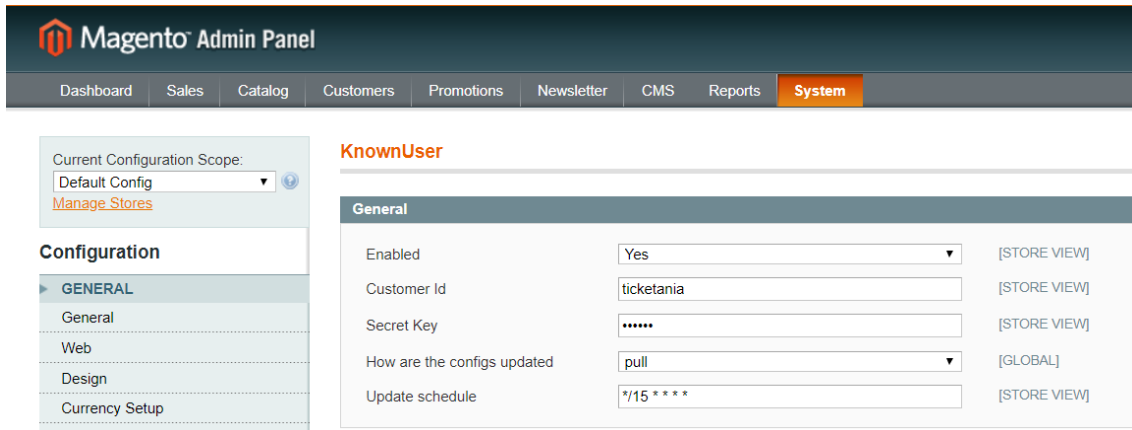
Magento™ Admin Panel

Dashboard | Sales | Catalog | Customers | Promotions | Newsletter | CMS | Reports | System

Current Configuration Scope:
Default Config
Manage Stores

Configuration

GENERAL
General
Web
Design
Currency Setup

KnownUser

General

| | | |
|---|---|---|
| Enabled | Yes | [STORE VIEW] |
| Customer Id | ticketania | [STORE VIEW] |
| Secret Key | •••••• | [STORE VIEW] |
| How are the configs updated | pull | [GLOBAL] |
| Update schedule | */15 * * * * | [STORE VIEW] |